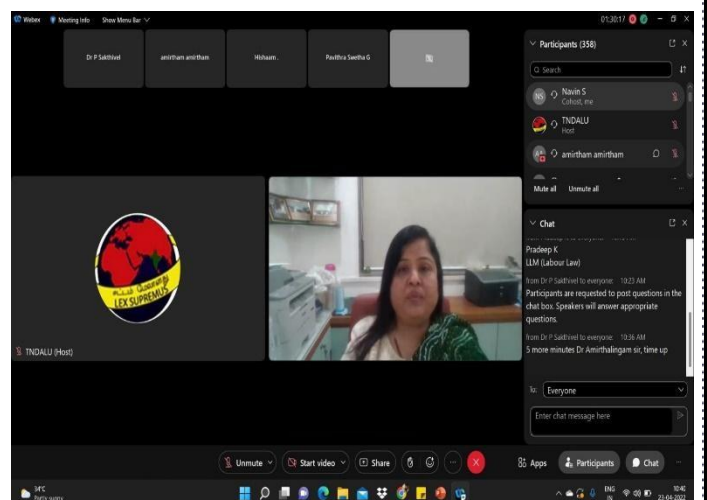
Webex Meeting Info Show Menu Bar

01:30:17

Dr P Sakthivel
amirtham amirtham
Hishaam .
Pavithra Swetha G

Participants (358)

Search

Navin S
Cohost, me

TNDALU
Host

amirtham amirtham

Mute all Unmute all

Chat

Pradeep K
LLM (Labour Law)

from Dr P Sakthivel to everyone: 10:23 AM
Participants are requested to post questions in the chat box. Speakers will answer appropriate questions.

from Dr P Sakthivel to everyone: 10:36 AM
5 more minutes Dr Amirthalingam sir, time up

To: Everyone

Enter chat message here

LEX SUPREMUS

TNDALU (Host)

Unmute Start video Share

Apps Participants Chat

34°C
Partly sunny

ENG
IN

10:40
23-04-2022